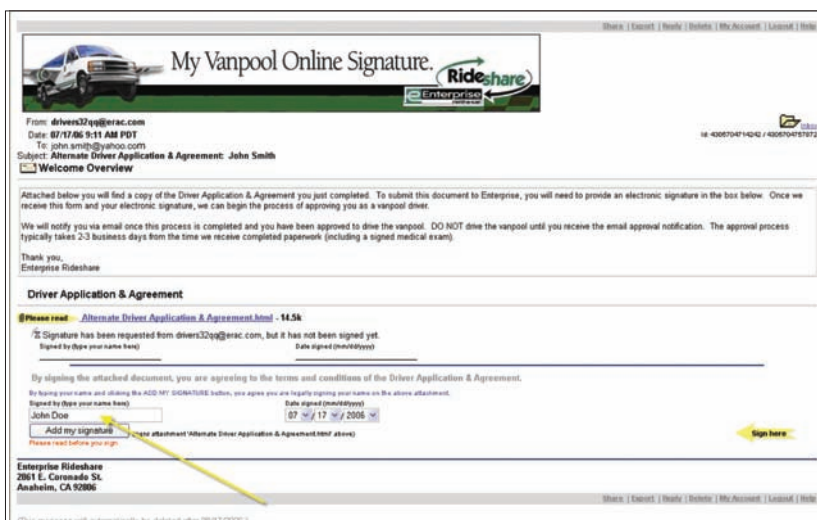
Share | Export | Reply | Delete | My Account | Logout | Help

My Vanpool Online Signature.

Rideshare

Enterprise

From: drivers32qq@erac.com
Date: 07/17/06 9:11 AM PDT
To: john.smith@yahoo.com
Subject: Alternate Driver Application & Agreement: John Smith

Welcome Overview

Id: 4306704714242 / 4306704757872

Attached below you will find a copy of the Driver Application & Agreement you just completed. To submit this document to Enterprise, you will need to provide an electronic signature in the box below. Once we receive this form and your electronic signature, we can begin the process of approving you as a vanpool driver.

We will notify you via email once this process is completed and you have been approved to drive the vanpool. DO NOT drive the vanpool until you receive the email approval notification. The approval process typically takes 2-3 business days from the time we receive completed paperwork (including a signed medical exam).

Thank you,
Enterprise Rideshare

Driver Application & Agreement

Please read Alternate Driver Application & Agreement.html - 14.5k

Signature has been requested from drivers32qq@erac.com, but it has not been signed yet.

Signed by (type your name here)

Date signed (mm/dd/yyyy)

By signing the attached document, you are agreeing to the terms and conditions of the Driver Application & Agreement.

By typing your name and clicking the ADD MY SIGNATURE button, you agree you are legally signing your name on the above attachment.

Signed by (type your name here)

John Doe

Date signed (mm/dd/yyyy)

07 / 17 / 2006

Add my signature

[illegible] attachment 'Alternate Driver Application & Agreement.html' above)

Please read before you sign.

Sign here

Enterprise Rideshare
2061 E. Coronado St.
Anaheim, CA 92806

Share | Export | Reply | Delete | My Account | Logout | Help

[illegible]